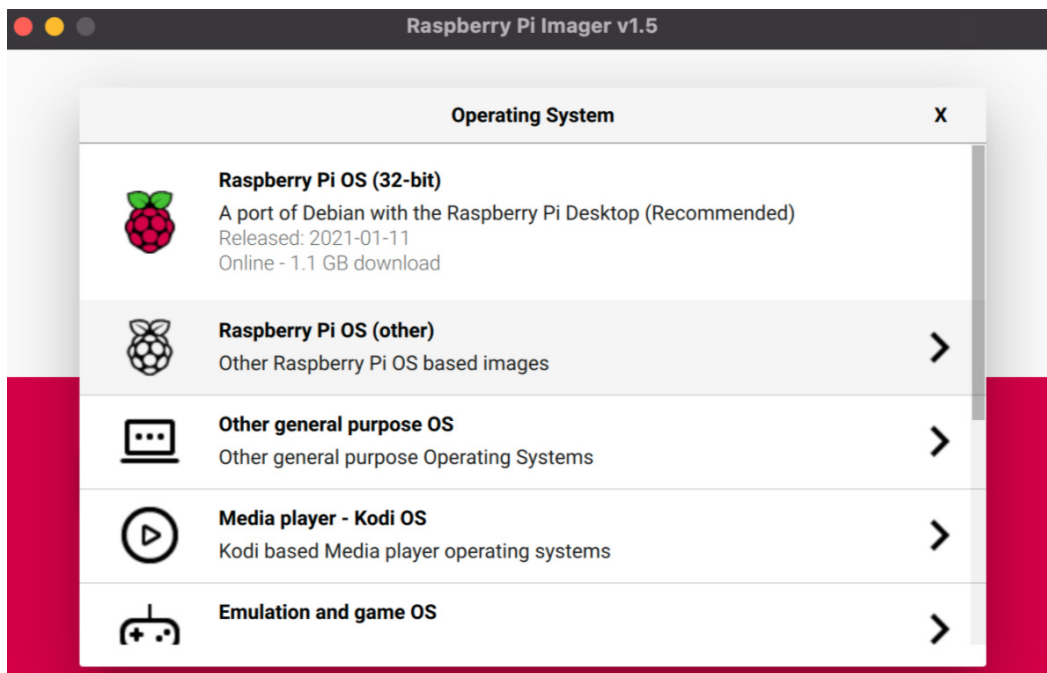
Raspberry Pi Imager v1.5

Operating System

X

Raspberry Pi OS (32-bit)
A port of Debian with the Raspberry Pi Desktop (Recommended)
Released: 2021-01-11
Online - 1.1 GB download

Raspberry Pi OS (other)
Other Raspberry Pi OS based images

Other general purpose OS
Other general purpose Operating Systems

Media player - Kodi OS
Kodi based Media player operating systems

Emulation and game OS